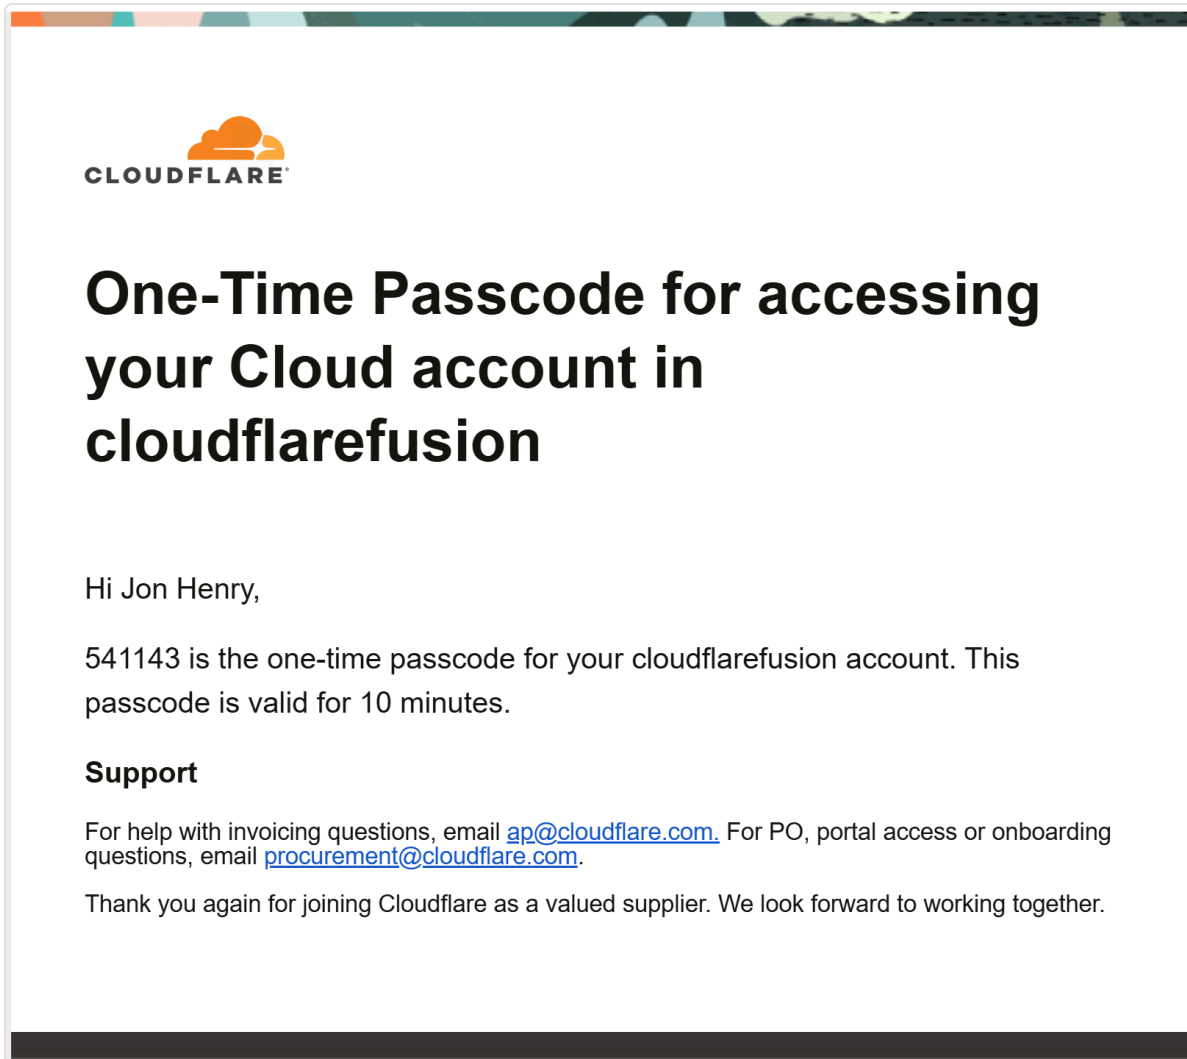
CLOUDFLARE

One-Time Passcode for accessing your Cloud account in cloudflarefusion

Hi Jon Henry,

541143 is the one-time passcode for your cloudflarefusion account. This passcode is valid for 10 minutes.

Support

For help with invoicing questions, email ap@cloudflare.com. For PO, portal access or onboarding questions, email procurement@cloudflare.com.

Thank you again for joining Cloudflare as a valued supplier. We look forward to working together.